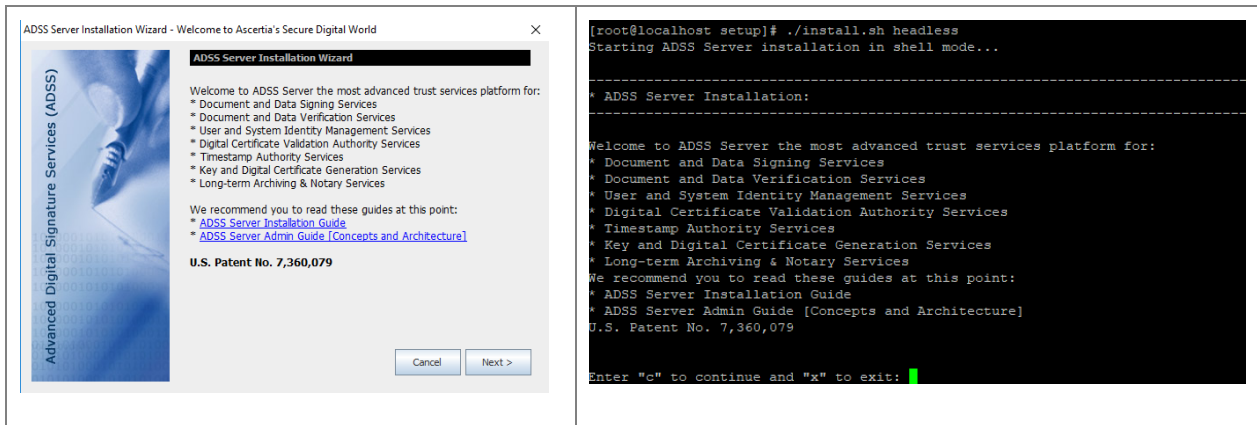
ADSS Server Installation Wizard - Welcome to Ascertia's Secure Digital World

×

Advanced Digital Signature Services (ADSS)

ADSS Server Installation Wizard

Welcome to ADSS Server the most advanced trust services platform for:
* Document and Data Signing Services
* Document and Data Verification Services
* User and System Identity Management Services
* Digital Certificate Validation Authority Services
* Timestamp Authority Services
* Key and Digital Certificate Generation Services
* Long-term Archiving & Notary Services

We recommend you to read these guides at this point:
* ADSS Server Installation Guide
* ADSS Server Admin Guide [Concepts and Architecture]

U.S. Patent No. 7,360,079

Cancel

Next >

[root@localhost setup]# ./install.sh headless
Starting ADSS Server installation in shell mode...

--------------------------------------------------------------------------------
* ADSS Server Installation:
--------------------------------------------------------------------------------

Welcome to ADSS Server the most advanced trust services platform for:
* Document and Data Signing Services
* Document and Data Verification Services
* User and System Identity Management Services
* Digital Certificate Validation Authority Services
* Timestamp Authority Services
* Key and Digital Certificate Generation Services
* Long-term Archiving & Notary Services
We recommend you to read these guides at this point:
* ADSS Server Installation Guide
* ADSS Server Admin Guide [Concepts and Architecture]
U.S. Patent No. 7,360,079

Enter "c" to continue and "x" to exit: